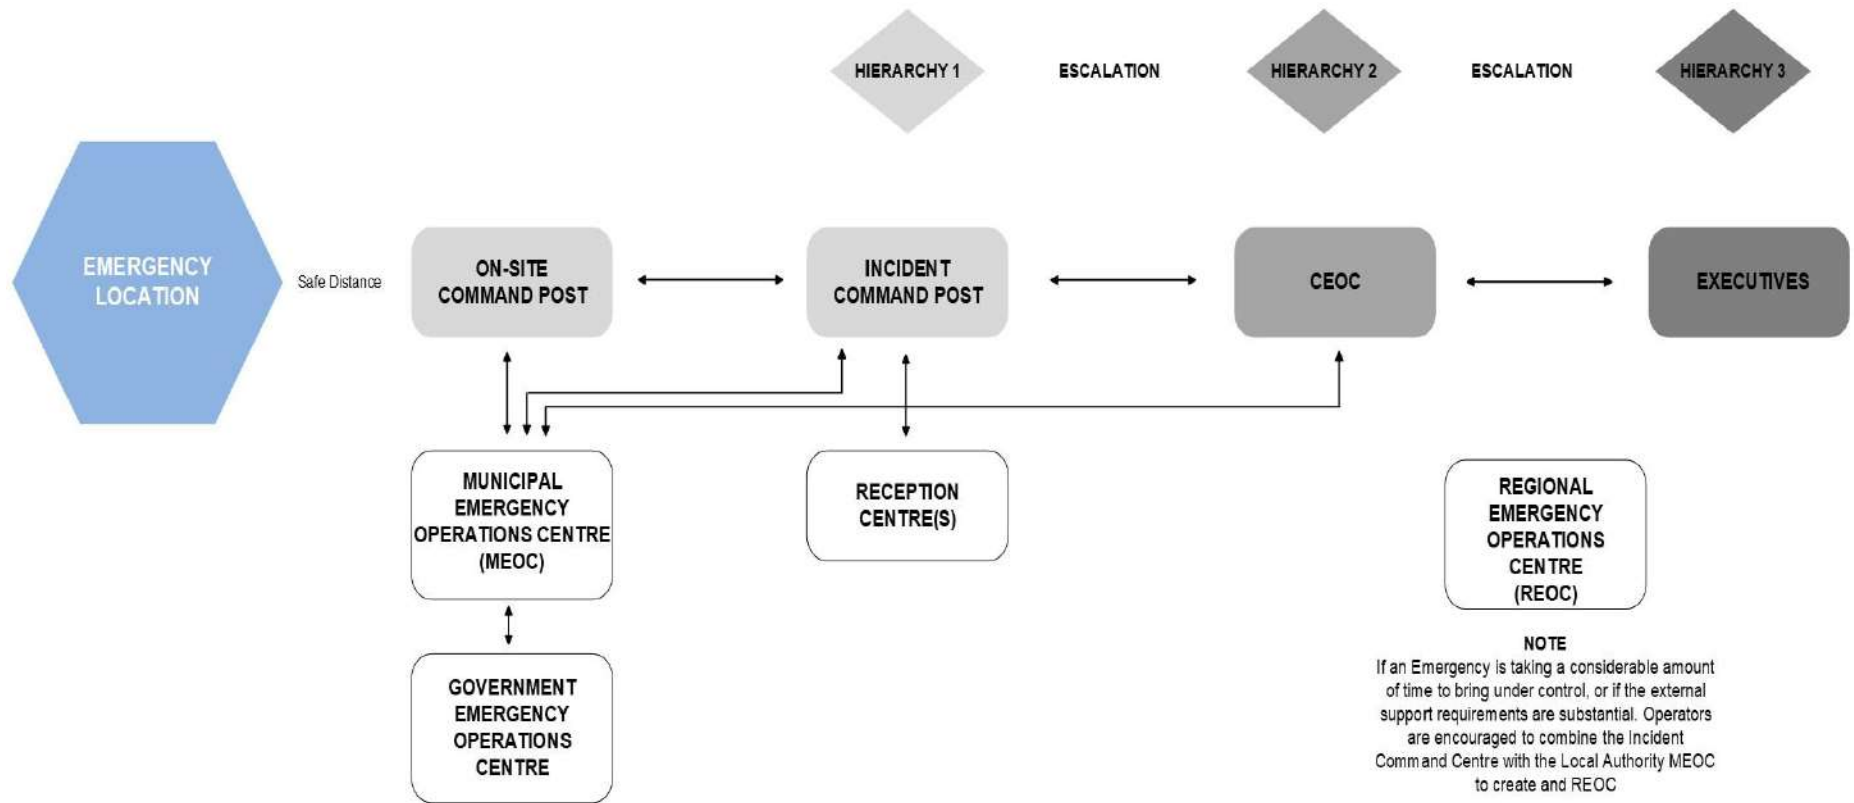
HIERARCHY 1

ESCALATION

HIERARCHY 2

ESCALATION

HIERARCHY 3

EMERGENCY LOCATION

Safe Distance

ON-SITE COMMAND POST

INCIDENT COMMAND POST

CEOC

EXECUTIVES

MUNICIPAL EMERGENCY OPERATIONS CENTRE (MEOC)

RECEPTION CENTRE(S)

REGIONAL EMERGENCY OPERATIONS CENTRE (REOC)

GOVERNMENT EMERGENCY OPERATIONS CENTRE

NOTE
If an Emergency is taking a considerable amount of time to bring under control, or if the external support requirements are substantial. Operators are encouraged to combine the Incident Command Centre with the Local Authority MEOC to create and REOC